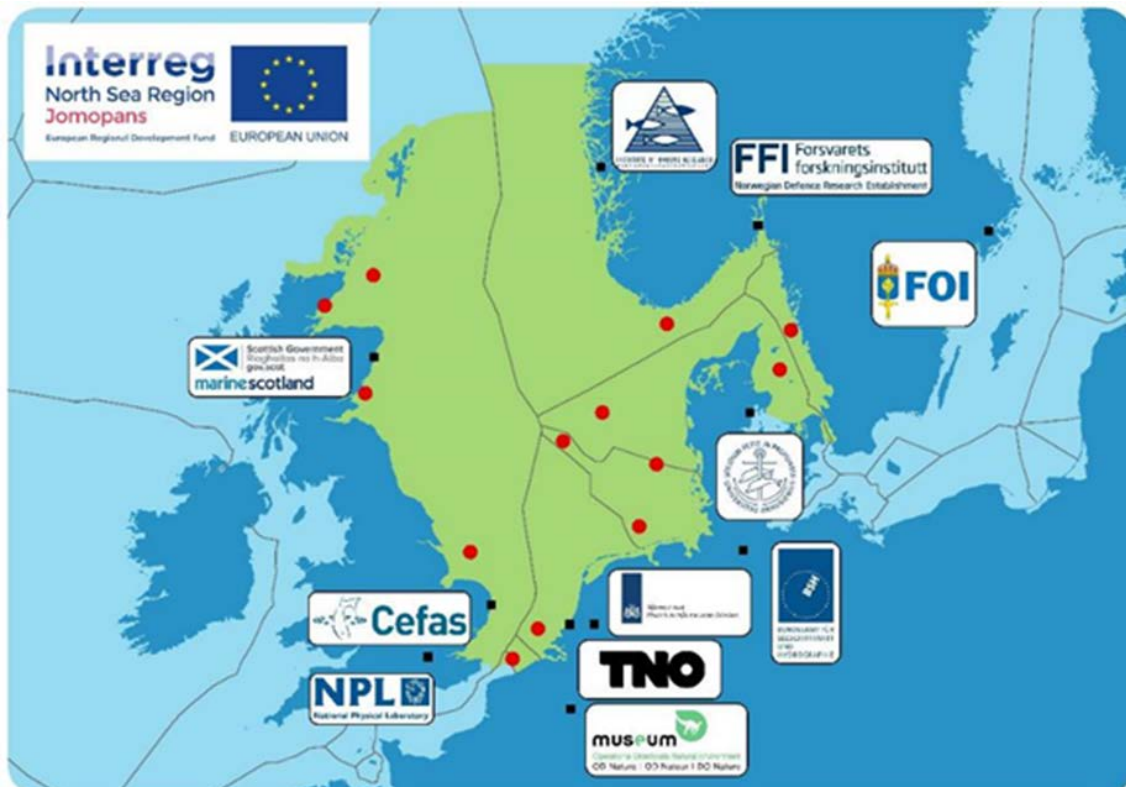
Interreg
North Sea Region
Jomopans
European Regional Development Fund

EUROPEAN UNION

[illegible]

FFI Forsvarets forskningsinstitutt
Norwegian Defence Research Establishment

FOI

Scottish Government
Riaghaltas na h-Alba
gov.scot
marinescotland

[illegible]

Cefas

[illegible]

BSH
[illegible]

TNO

NPL
National Physical Laboratory

museum
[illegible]
OD Nature | OD Natuur | DO Nature